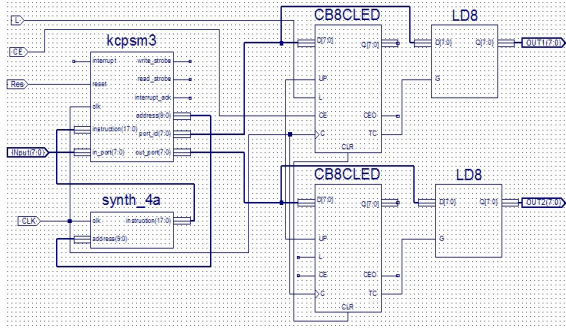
L
CE
Res
INput(7:0)
CLK
kcpsm3
interrupt
reset
clk
instruction(17:0)
in_port(7:0)
write_strobe
read_strobe
interrupt_ack
address(9:0)
port_id(7:0)
out_port(7:0)
synth_4a
clk
address(9:0)
instruction(17:0)
CB8CLED
D(7:0)
Q(7:0)
UP
L
CE
C
CEO
TC
CLR
LD8
D(7:0)
Q(7:0)
G
OUT1(7:0)
CB8CLED
D(7:0)
Q(7:0)
UP
L
CE
C
CEO
TC
CLR
LD8
D(7:0)
Q(7:0)
G
OUT2(7:0)